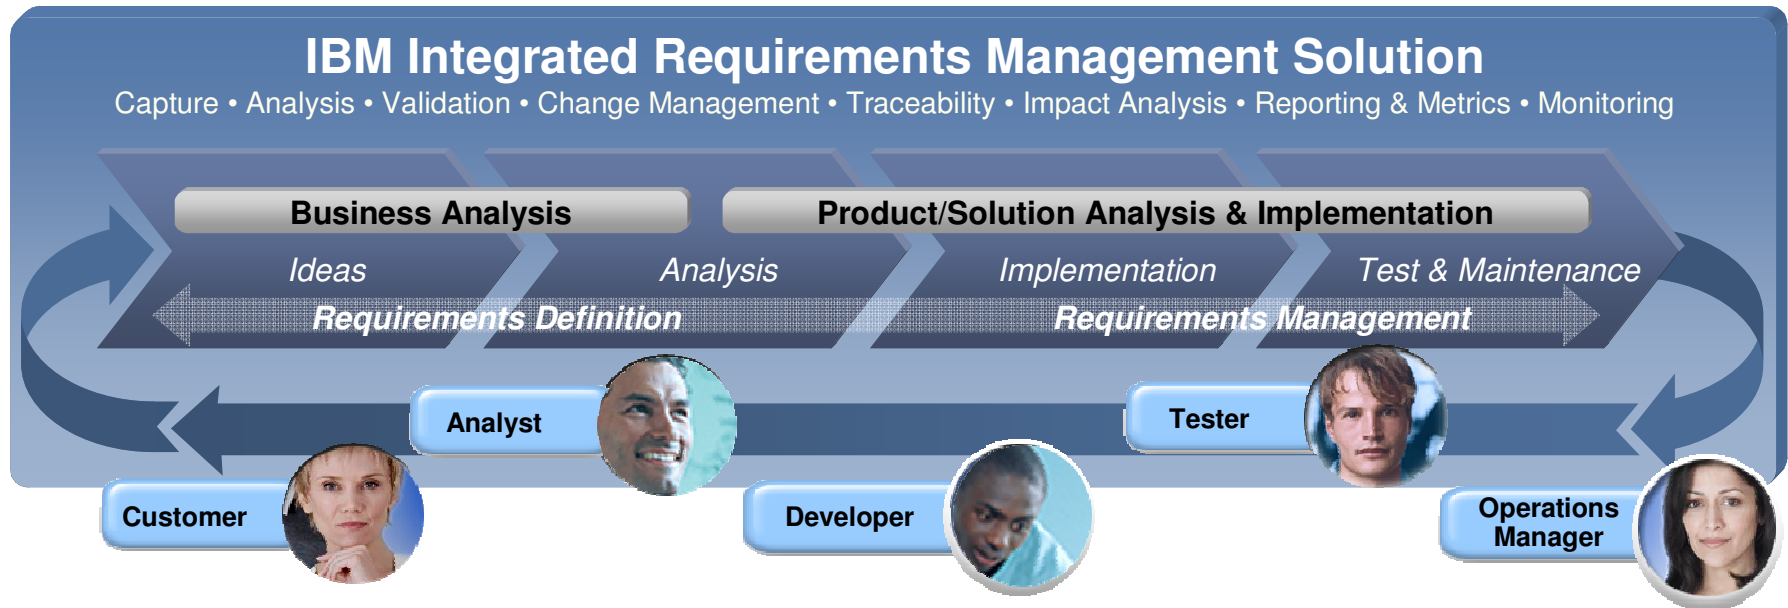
IBM Integrated Requirements Management Solution

Capture • Analysis • Validation • Change Management • Traceability • Impact Analysis • Reporting & Metrics • Monitoring

Business Analysis

Product/Solution Analysis & Implementation

Ideas

Analysis

Implementation

Test & Maintenance

Requirements Definition

Requirements Management

Analyst

Tester

Customer

Developer

Operations Manager